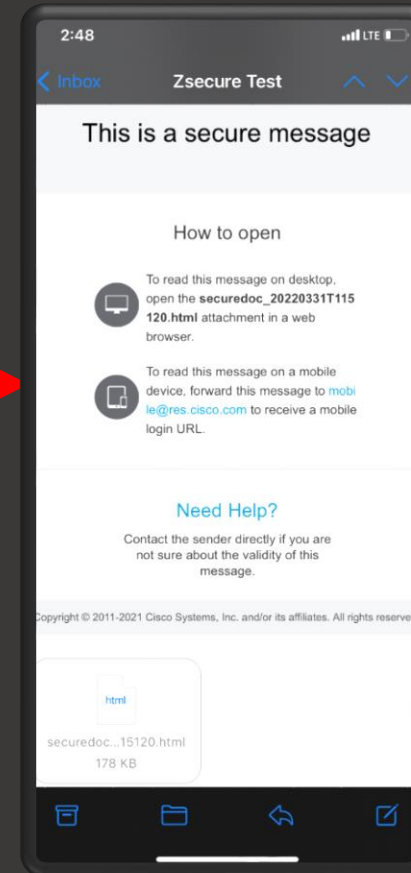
2:48

LTE

Inbox

Zsecure Test

This is a secure message

How to open

To read this message on desktop, open the **securedoc_20220331T115120.html** attachment in a web browser.

To read this message on a mobile device, forward this message to mobile@res.cisco.com to receive a mobile login URL.

Need Help?

Contact the sender directly if you are not sure about the validity of this message.

Copyright © 2011-2021 Cisco Systems, Inc. and/or its affiliates. All rights reserve

html

securedoc...15120.html

178 KB